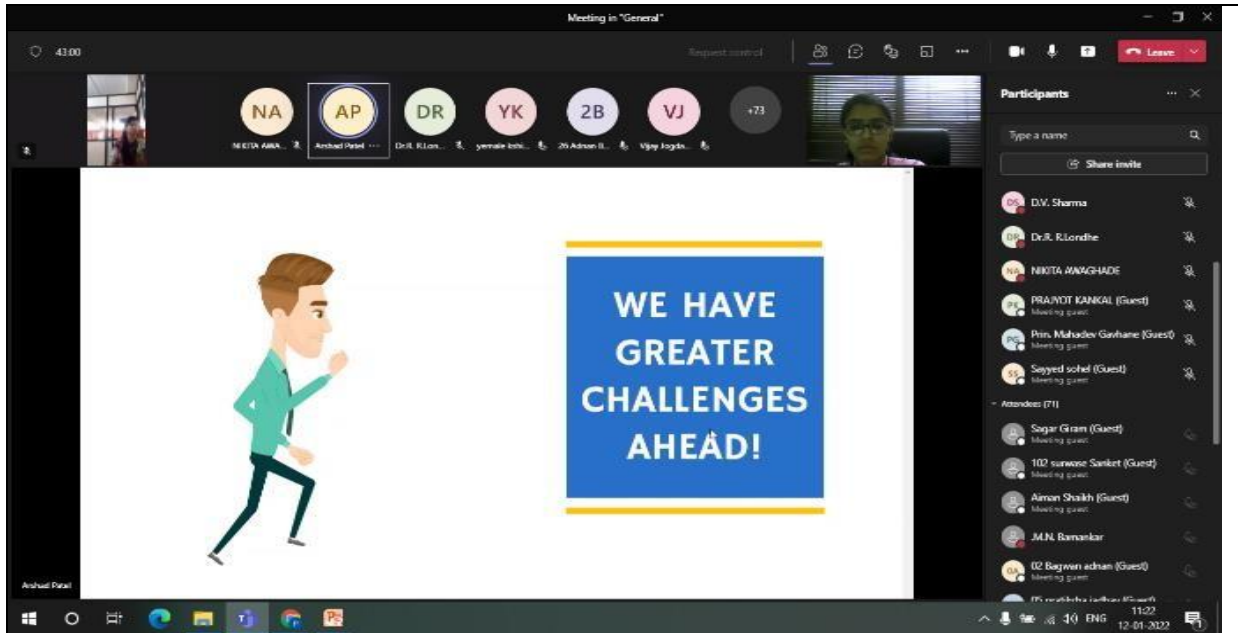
Meeting in "General"

43:00

Request control

Leave

NA
NIKITA AWA...

AP
Arshad Patel

DR
Dr.R. R.Lon...

YK
yemale kshi...

2B
2B Adnan B...

VJ
Vijay Jogda...

+73

Participants

Type a name

Share invite

DS D.V. Sharma

DR Dr.R. R.Londhe

NA NIKITA AWAGHADE

PK PRAJYOT KANKAL (Guest)
Meeting guest

PG Prin. Mahadev Gavhane (Guest)
Meeting guest

SS Sayyed sohel (Guest)
Meeting guest

Attendees (71)

Sagar Giram (Guest)
Meeting guest

102 surwase Sanket (Guest)
Meeting guest

Aiman Shaikh (Guest)
Meeting guest

M.N. Bamankar

BA 02 Bagwan adnan (Guest)
Meeting guest

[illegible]

WE HAVE GREATER CHALLENGES AHEAD!

Arshad Patel

ENG
11:22
12-01-2022